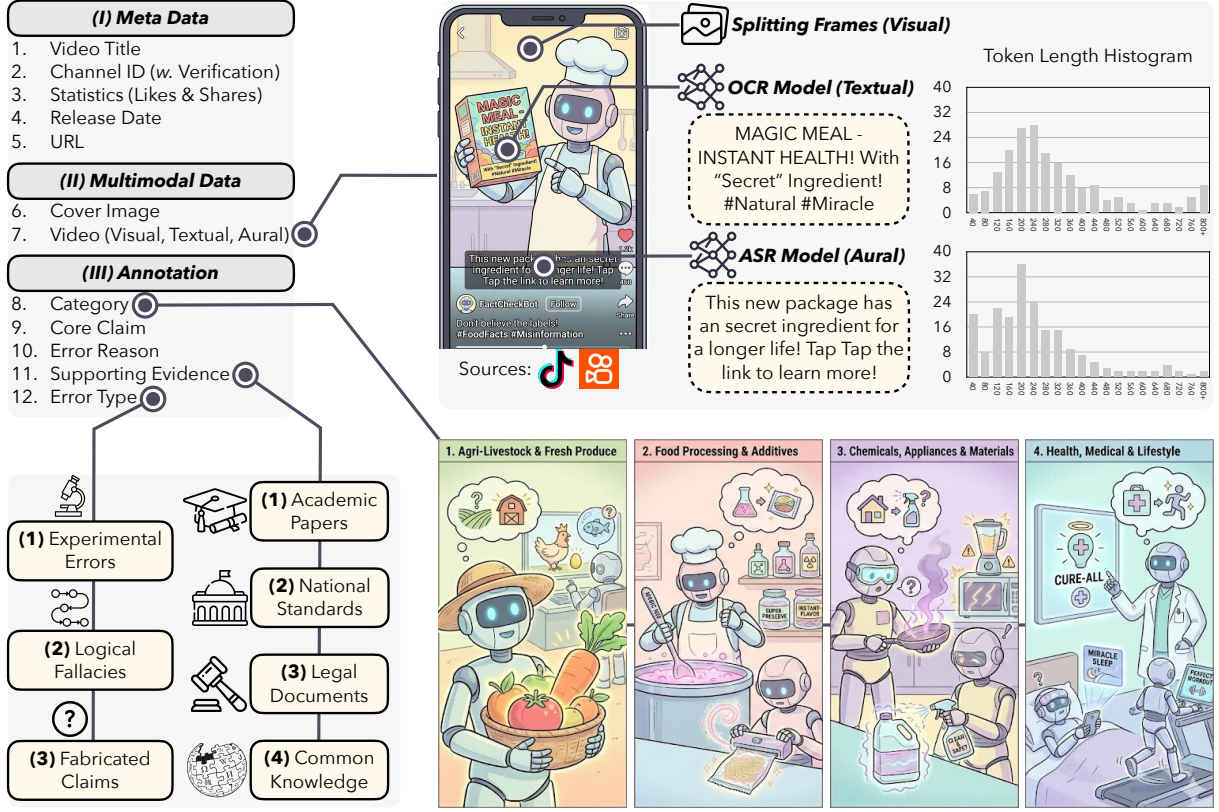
(I) Meta Data

1. Video Title
2. Channel ID (w. Verification)
3. Statistics (Likes & Shares)
4. Release Date
5. URL

(II) Multimodal Data

6. Cover Image
7. Video (Visual, Textual, Aural)

(III) Annotation

8. Category
9. Core Claim
10. Error Reason
11. Supporting Evidence
12. Error Type

(1) Experimental Errors

(2) Logical Fallacies

(3) Fabricated Claims

(1) Academic Papers

(2) National Standards

(3) Legal Documents

(4) Common Knowledge

MAGIC MEAL - INSTANT HEALTH!
With "Secret" Ingredient!
#Natural #Miracle

This new package has an secret ingredient for a longer life! Tap Tap the link to learn more!

FactCheckBot Follow

Don't believe the labels! #FoodFacts #Misinformation

Share

Sources:

Splitting Frames (Visual)

OCR Model (Textual)

MAGIC MEAL - INSTANT HEALTH! With "Secret" Ingredient! #Natural #Miracle

ASR Model (Aural)

This new package has an secret ingredient for a longer life! Tap Tap the link to learn more!

Token Length Histogram

40 32 24 16 8 0

40 80 120 160 200 240 280 320 360 400 440 480 520 560 600 640 680 720 760 800+

40 32 24 16 8 0

40 80 120 160 200 240 280 320 360 400 440 480 520 560 600 640 680 720 760 800+

1. Agri-Livestock & Fresh Produce

2. Food Processing & Additives

SUPER PRESERVE

INSTANT FLAVOR

3. Chemicals, Appliances & Materials

CLEAN & SAFE

4. Health, Medical & Lifestyle

CURE-ALL

MIRACLE SLEEP

PERFECT WORKOUT